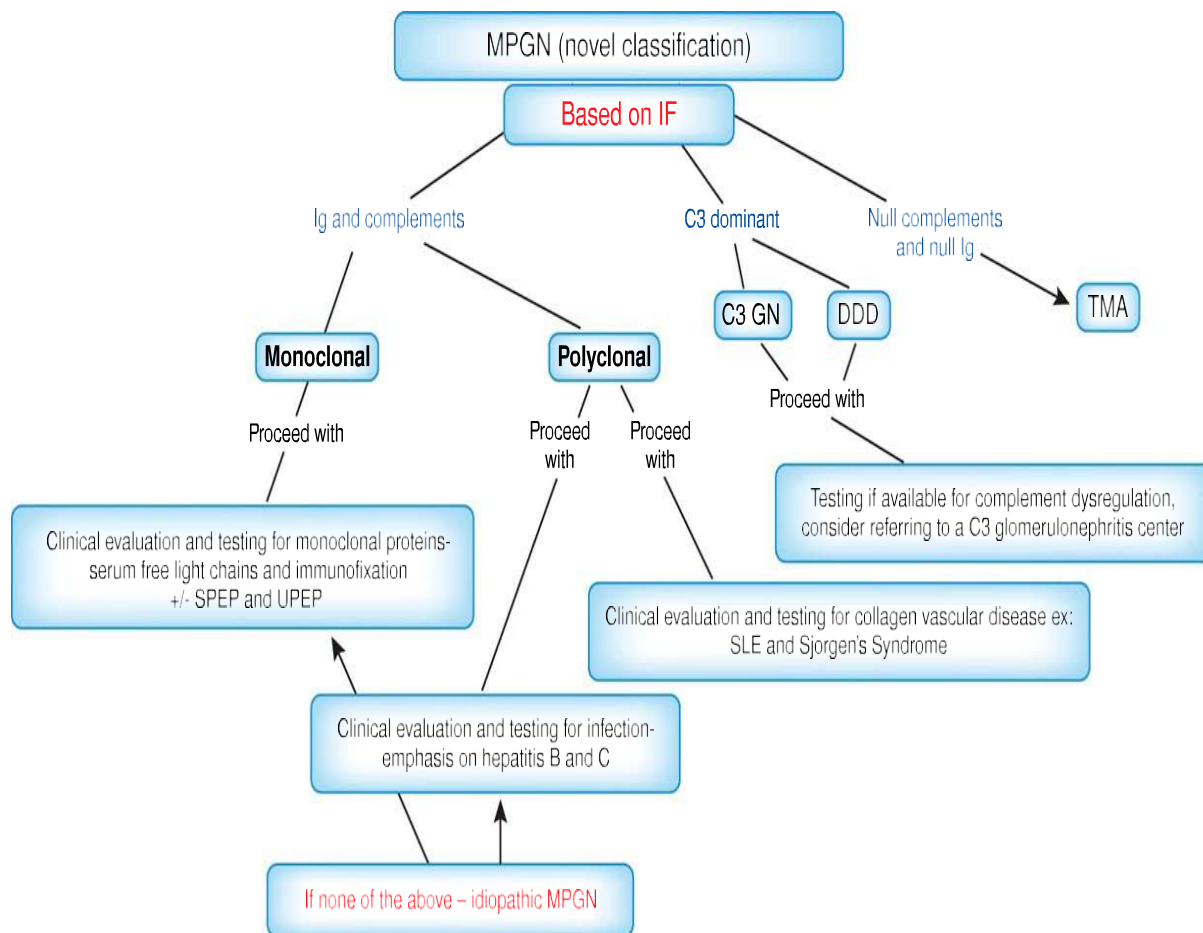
MPGN (novel classification)

Based on IF

Ig and complements

C3 dominant

Null complements and null Ig

TMA

C3 GN

DDD

Monoclonal

Polyclonal

Proceed with

Proceed with

Proceed with

Proceed with

Testing if available for complement dysregulation, consider referring to a C3 glomerulonephritis center

Clinical evaluation and testing for monoclonal proteins- serum free light chains and immunofixation +/- SPEP and UPEP

Clinical evaluation and testing for collagen vascular disease ex: SLE and Sjorgen's Syndrome

Clinical evaluation and testing for infection- emphasis on hepatitis B and C

If none of the above – idiopathic MPGN